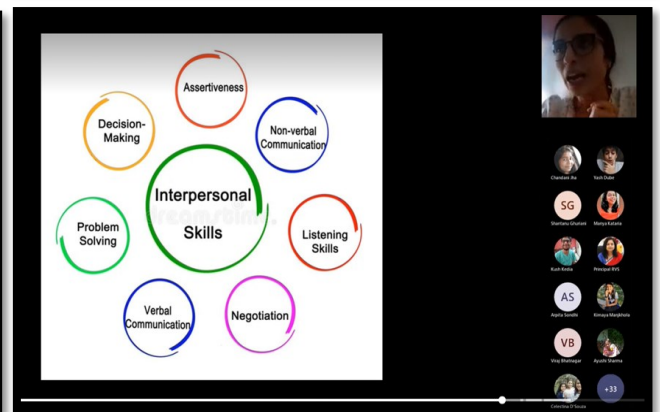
Assertiveness

Decision-Making

Non-verbal Communication

Interpersonal Skills

dreamstime

Problem Solving

Listening Skills

Verbal Communication

Negotiation

Chandani Jha

Yash Dube

SG

Shantanu Ghunani

Manya Kataria

Kush Kedia

Principal RVS

AS

Arpita Sondhi

Kimaya Manjkhola

VB

Viraj Bhatnagar

Ayushi Sharma

Crimchna D'Souza

+33